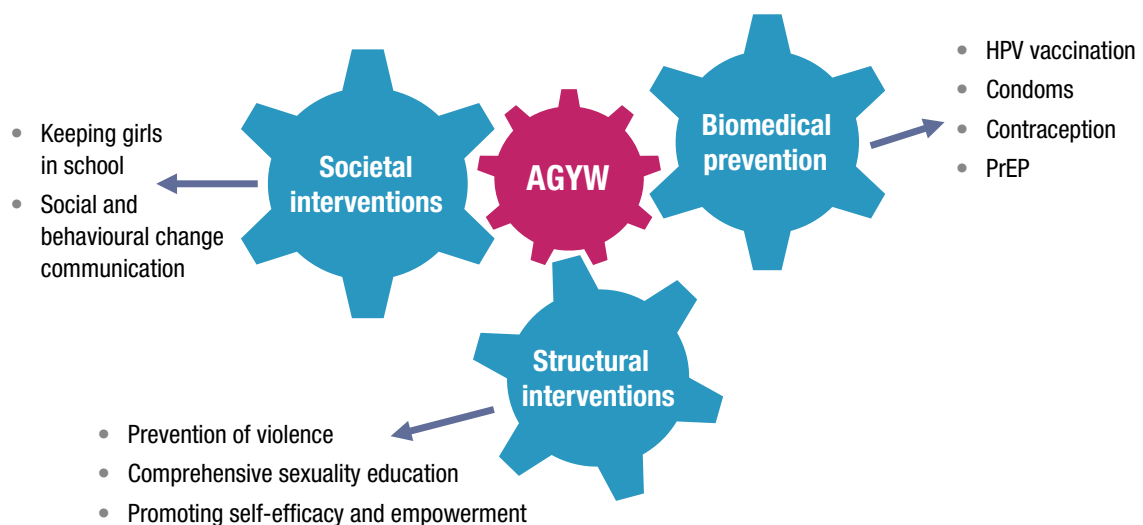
- Keeping girls in school
- Social and behavioural change communication

Societal interventions

AGYW

Biomedical prevention

- HPV vaccination
- Condoms
- Contraception
- PrEP

Structural interventions

- Prevention of violence
- Comprehensive sexuality education
- Promoting self-efficacy and empowerment